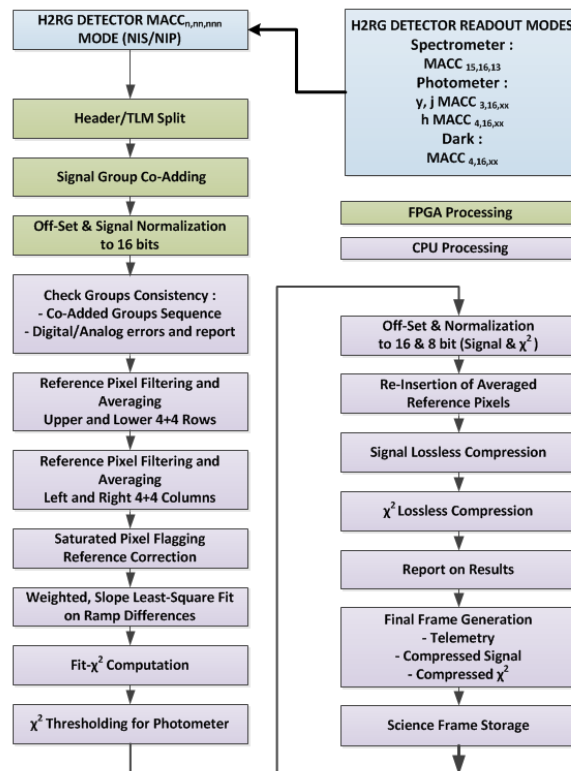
H2RG DETECTOR MACC$_{n,nn,nnn}$ MODE (NIS/NIP)

H2RG DETECTOR READOUT MODES
Spectrometer :
MACC $_{15,16,13}$
Photometer :
y, j MACC $_{3,16,xx}$
h MACC $_{4,16,xx}$
Dark :
MACC $_{4,16,xx}$

Header/TLM Split

Signal Group Co-Adding

Off-Set & Signal Normalization to 16 bits

FPGA Processing

CPU Processing

Check Groups Consistency :
- Co-Added Groups Sequence
- Digital/Analog errors and report

Reference Pixel Filtering and Averaging
Upper and Lower 4+4 Rows

Reference Pixel Filtering and Averaging
Left and Right 4+4 Columns

Saturated Pixel Flagging
Reference Correction

Weighted, Slope Least-Square Fit on Ramp Differences

Fit-$\chi^2$ Computation

$\chi^2$ Thresholding for Photometer

Off-Set & Normalization to 16 & 8 bit (Signal & $\chi^2$)

Re-Insertion of Averaged Reference Pixels

Signal Lossless Compression

$\chi^2$ Lossless Compression

Report on Results

Final Frame Generation
- Telemetry
- Compressed Signal
- Compressed $\chi^2$

Science Frame Storage